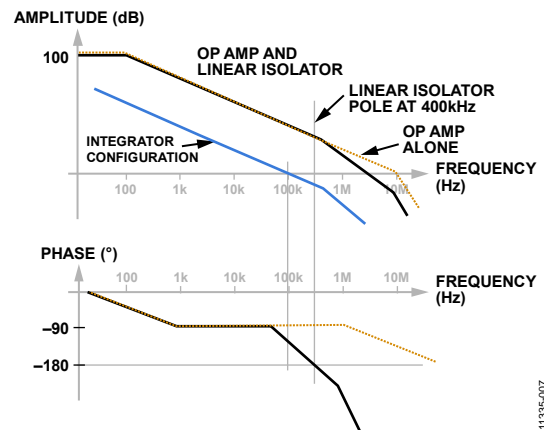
AMPLITUDE (dB)

100

OP AMP AND LINEAR ISOLATOR

LINEAR ISOLATOR POLE AT 400kHz

OP AMP ALONE

INTEGRATOR CONFIGURATION

FREQUENCY (Hz)

100 1k 10k 100k 1M 10M

PHASE (°)

100 1k 10k 100k 1M 10M

FREQUENCY (Hz)

–90

–180

11335-007